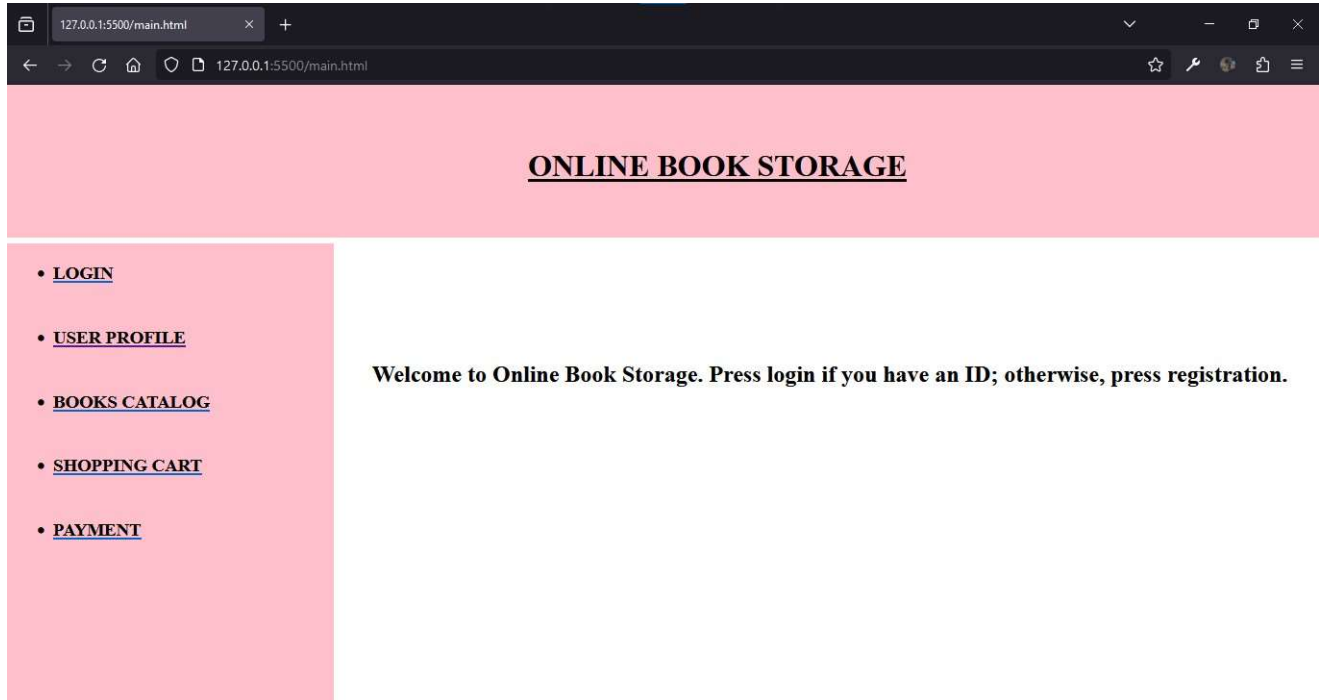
127.0.0.1:5500/main.html

127.0.0.1:5500/main.html

ONLINE BOOK STORAGE

- LOGIN
- USER PROFILE
- BOOKS CATALOG
- SHOPPING CART
- PAYMENT

Welcome to Online Book Storage. Press login if you have an ID; otherwise, press registration.